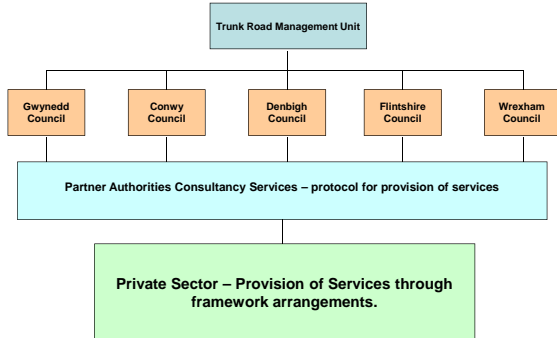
Trunk Road Management Unit

Gwynedd Council

Conwy Council

Denbigh Council

Flintshire Council

Wrexham Council

Partner Authorities Consultancy Services – protocol for provision of services

Private Sector – Provision of Services through framework arrangements.